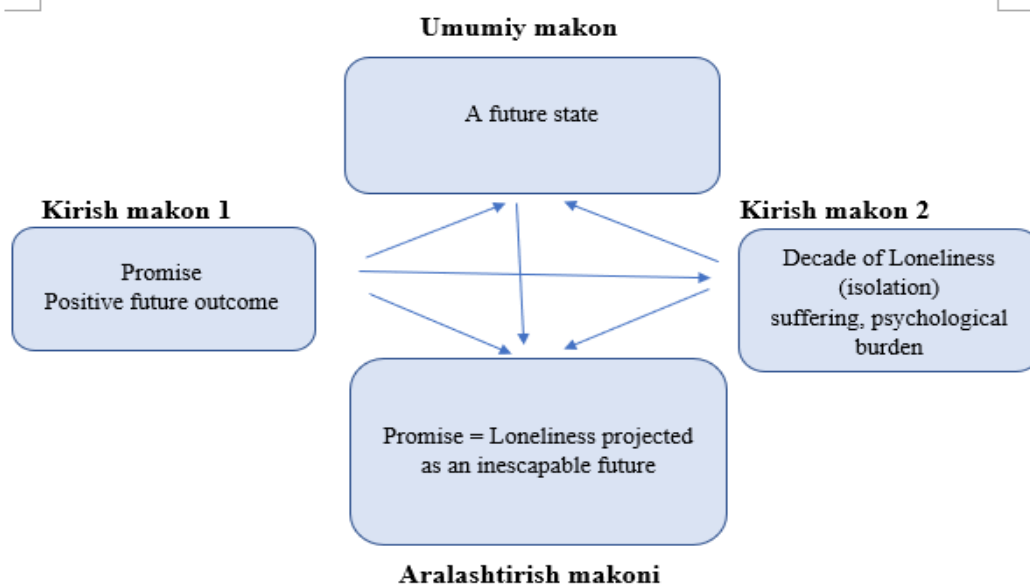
Umumiy makon

A future state

Kirish makon 1

Promise
Positive future outcome

Kirish makon 2

Decade of Loneliness (isolation) suffering, psychological burden

Promise = Loneliness projected as an inescapable future

Aralashtirish makoni